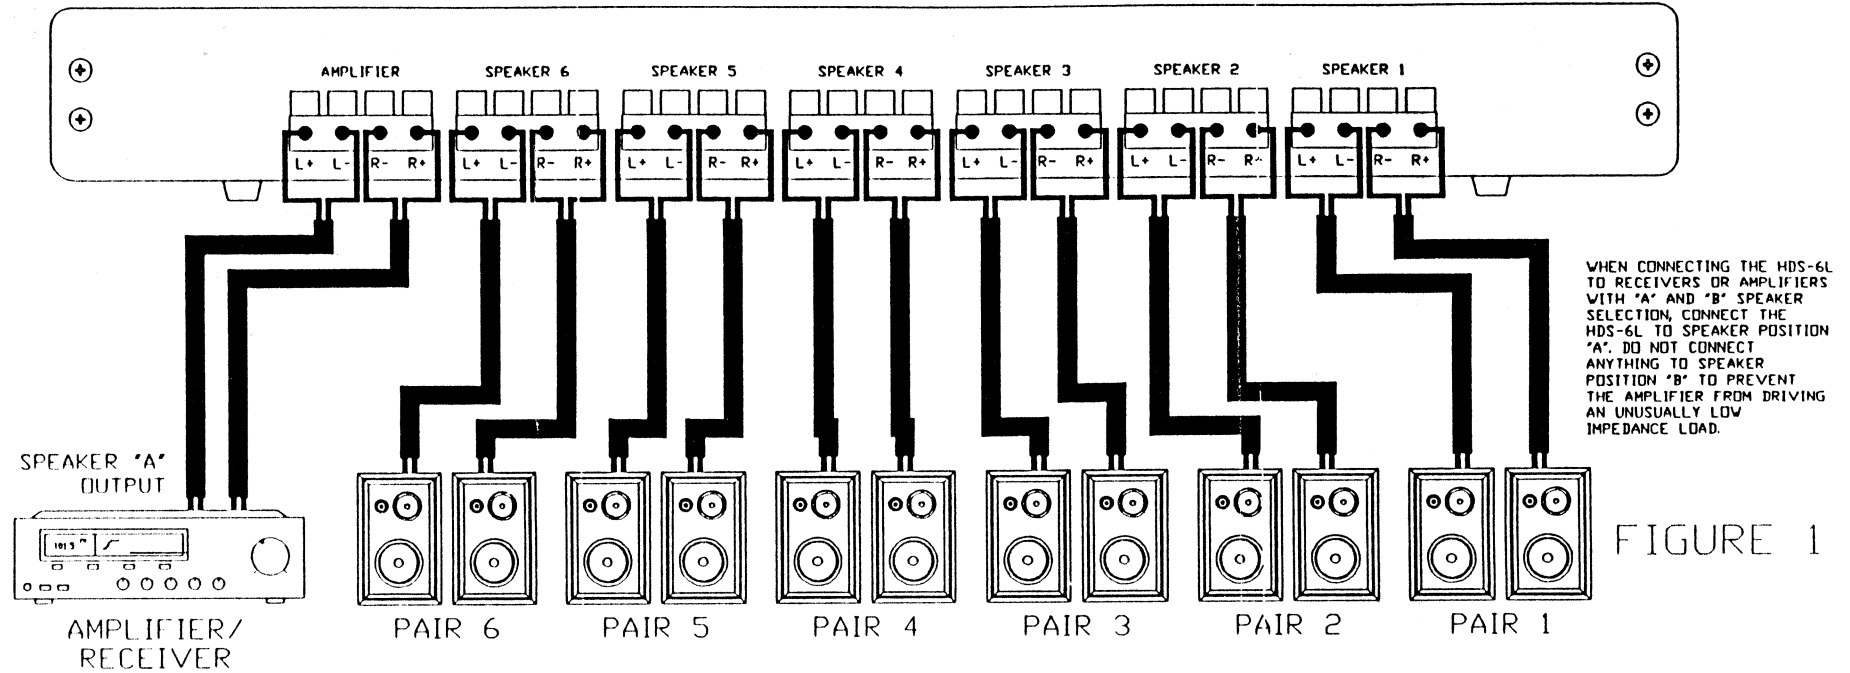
AMPLIFIER SPEAKER 6 SPEAKER 5 SPEAKER 4 SPEAKER 3 SPEAKER 2 SPEAKER 1

L+ L- R- R+ L+ L- R- R+ L+ L- R- R+ L+ L- R- R+ L+ L- R- R+ L+ L- R- R+ L+ L- R- R+

WHEN CONNECTING THE HDS-6L TO RECEIVERS OR AMPLIFIERS WITH 'A' AND 'B' SPEAKER SELECTION, CONNECT THE HDS-6L TO SPEAKER POSITION 'A'. DO NOT CONNECT ANYTHING TO SPEAKER POSITION 'B' TO PREVENT THE AMPLIFIER FROM DRIVING AN UNUSUALLY LOW IMPEDANCE LOAD.

SPEAKER 'A' OUTPUT

101.3

AMPLIFIER/ RECEIVER

PAIR 6 PAIR 5 PAIR 4 PAIR 3 PAIR 2 PAIR 1

FIGURE 1